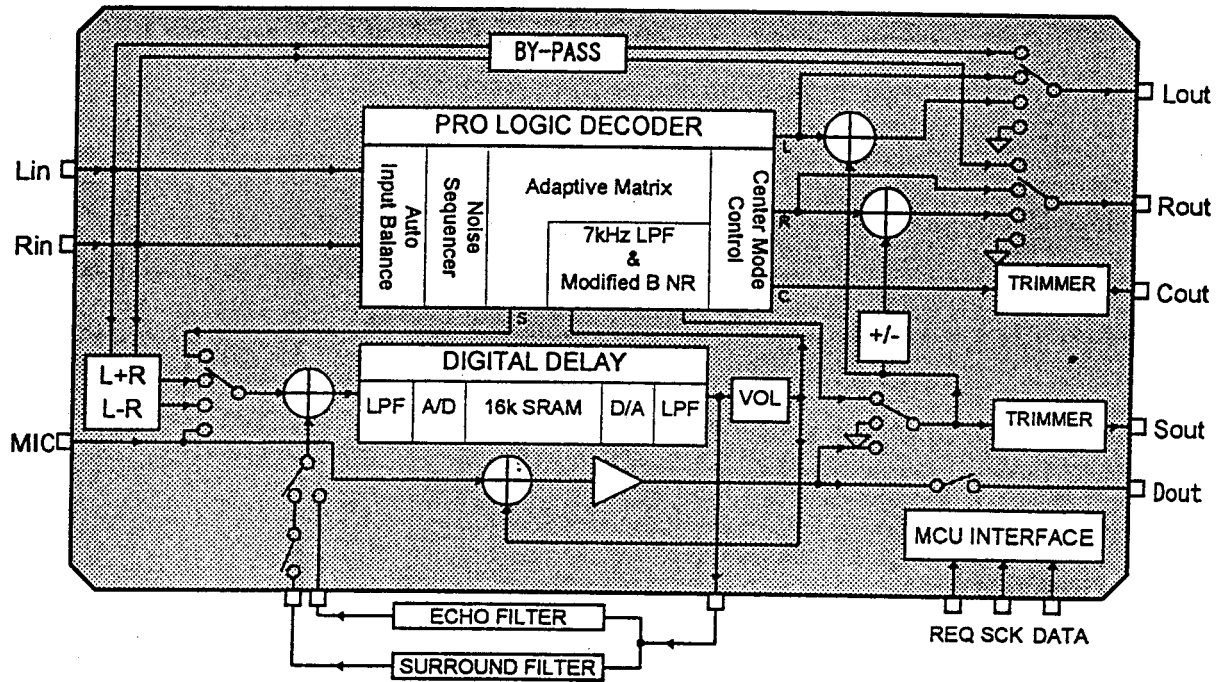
BY-PASS

PRO LOGIC DECODER

Auto Input Balance

Noise Sequencer

Adaptive Matrix

7kHz LPF & Modified B NR

Center Mode Control

L

R

C

S

Lout

Rout

Cout

Sout

Dout

Lin

Rin

MIC

TRIMMER

TRIMMER

+/-

L+R

L-R

DIGITAL DELAY

LPF

A/D

16k SRAM

D/A

LPF

VOL

MCU INTERFACE

ECHO FILTER

SURROUND FILTER

REQ SCK DATA